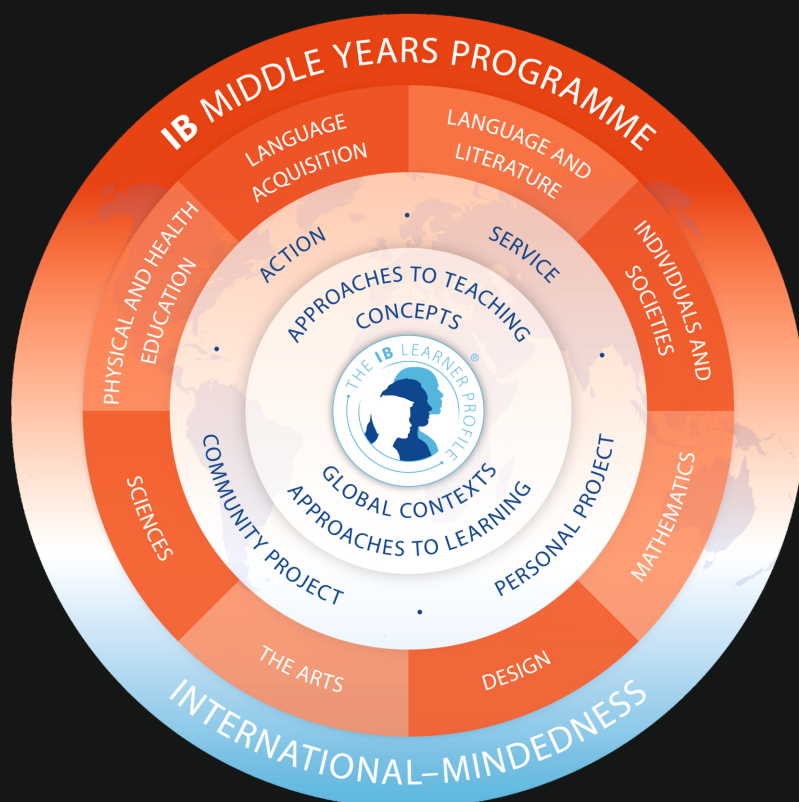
IB MIDDLE YEARS PROGRAMME

LANGUAGE ACQUISITION

LANGUAGE AND LITERATURE

INDIVIDUALS AND SOCIETIES

MATHEMATICS

DESIGN

THE ARTS

SCIENCES

PHYSICAL AND HEALTH EDUCATION

ACTION

SERVICE

PERSONAL PROJECT

COMMUNITY PROJECT

APPROACHES TO TEACHING

CONCEPTS

THE IB LEARNER PROFILE

GLOBAL CONTEXTS

APPROACHES TO LEARNING

INTERNATIONAL–MINDEDNESS